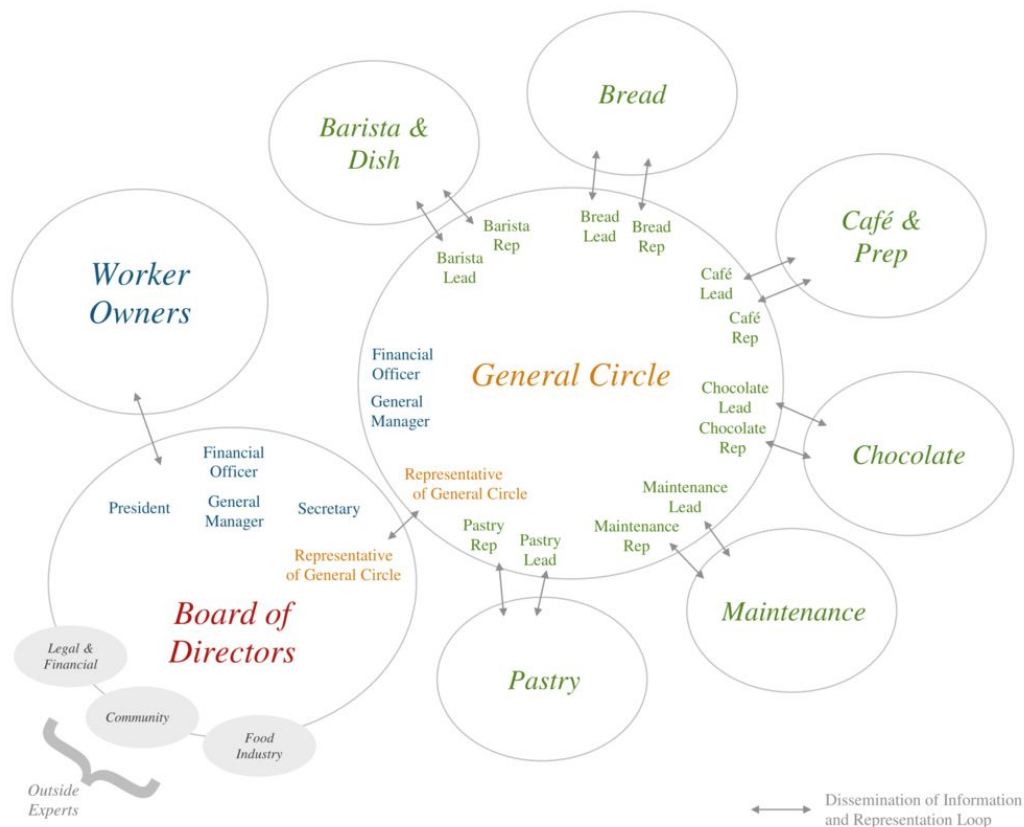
Bread

Barista & Dish

Café & Prep

Worker Owners

Barista Rep

Barista Lead

Bread Lead

Bread Rep

Café Lead

Café Rep

Financial Officer

General Manager

General Circle

Chocolate Lead

Chocolate Rep

Chocolate

Financial Officer

General Manager

President

Secretary

Representative of General Circle

Representative of General Circle

Maintenance Lead

Maintenance Rep

Pastry Rep

Pastry Lead

Maintenance

Board of Directors

Pastry

Legal & Financial

Community

Food Industry

Outside Experts

Dissemination of Information and Representation Loop